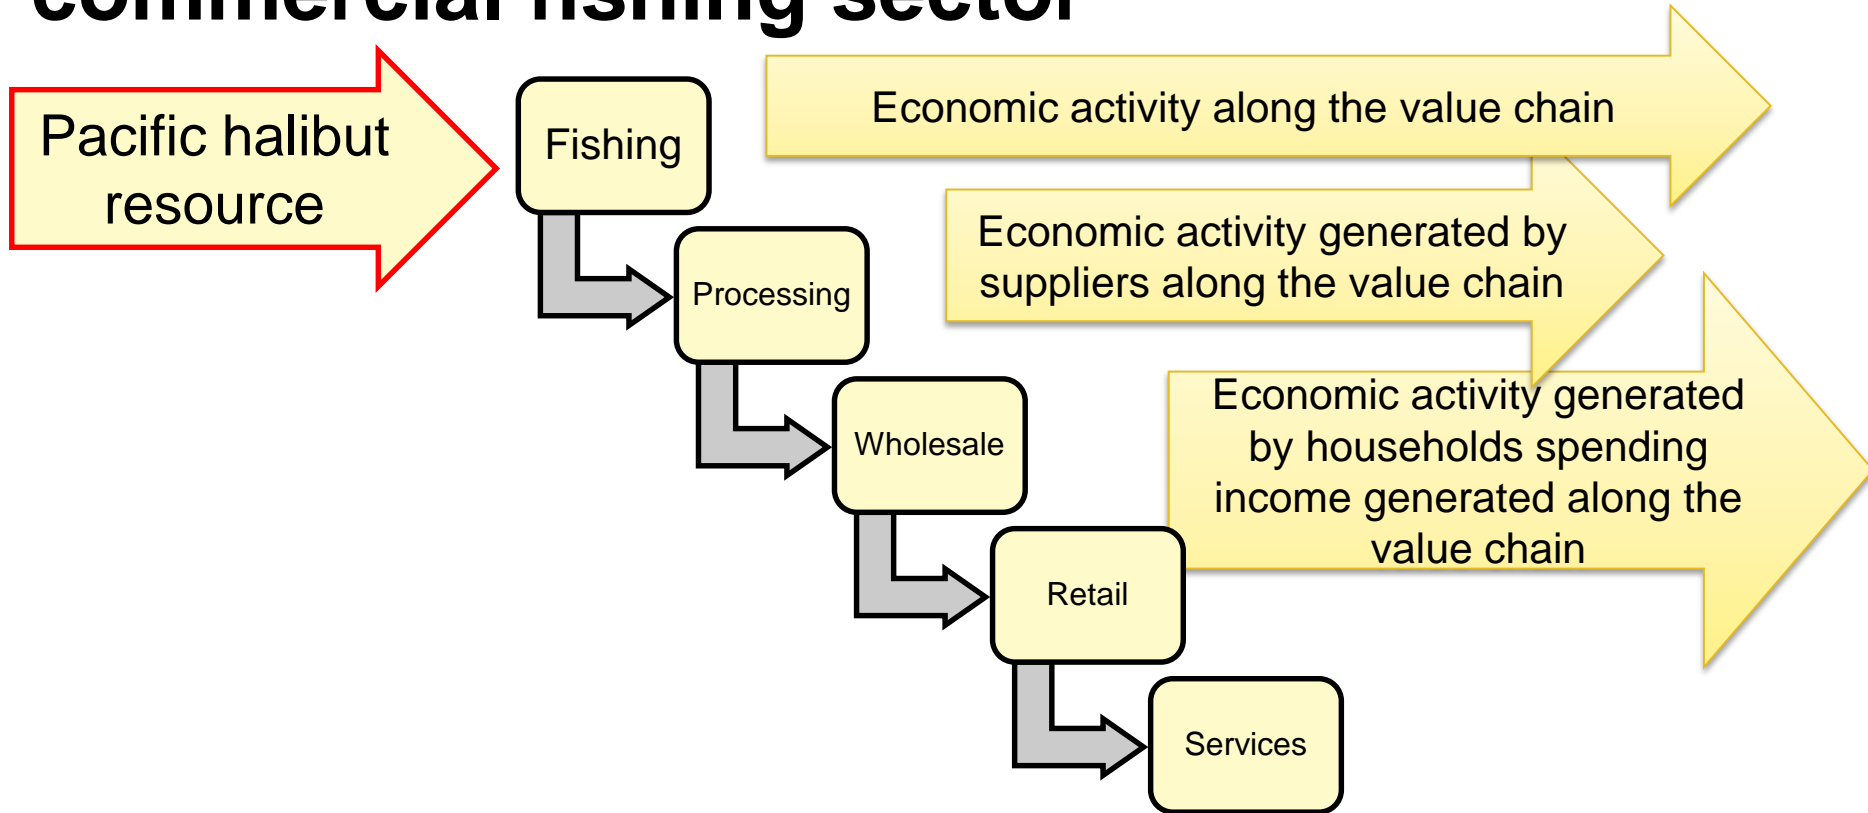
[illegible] fishing sector

Pacific halibut resource

Fishing

Processing

Wholesale

Retail

Services

Economic activity along the value chain

Economic activity generated by suppliers along the value chain

Economic activity generated by households spending income generated along the value chain